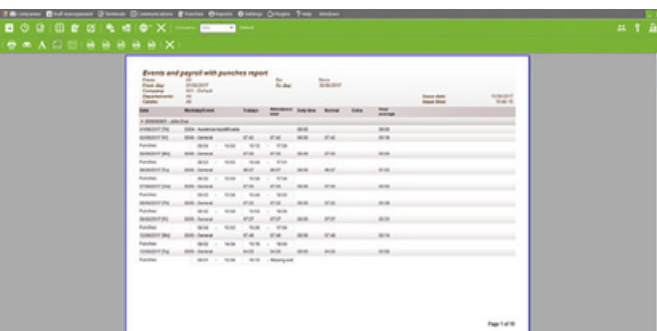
Companies  Staff management  Schedule  Communications  Punches  Reports  Settings  Plugins  Help  Windows

Events and payroll with punches report

From: All
From day: 01/06/2017
Company: 001 - Default
Department: All
Cards: All

To: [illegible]
To day: 30/06/2017

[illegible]
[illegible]

| Date | Workday/Event | Todays | Attendance time | Daily time | Normal | Extra | Time average |
|---|---|---|---|---|---|---|---|
| 1 - 000000001 - John Doe | | | | | | | |
| 01/06/2017 (Th) | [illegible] | | | | | | |
| 02/06/2017 (Fr) | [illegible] - General | | | | | | |
| Punches | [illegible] | | | | | | |
| 05/06/2017 (Mo) | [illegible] - General | | | | | | |
| Punches | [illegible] | | | | | | |
| 06/06/2017 (Tu) | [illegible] - General | | | | | | |
| Punches | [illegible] | | | | | | |
| 07/06/2017 (We) | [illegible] - General | | | | | | |
| Punches | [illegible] | | | | | | |
| 08/06/2017 (Th) | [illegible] - General | | | | | | |
| Punches | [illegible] | | | | | | |
| 09/06/2017 (Fr) | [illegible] - General | | | | | | |
| Punches | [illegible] | | | | | | |
| 12/06/2017 (Mo) | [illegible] - General | | | | | | |
| Punches | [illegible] | | | | | | |
| 13/06/2017 (Tu) | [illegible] - General | | | | | | |
| Punches | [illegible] - Missing exit | | | | | | |

Page 1 of 10